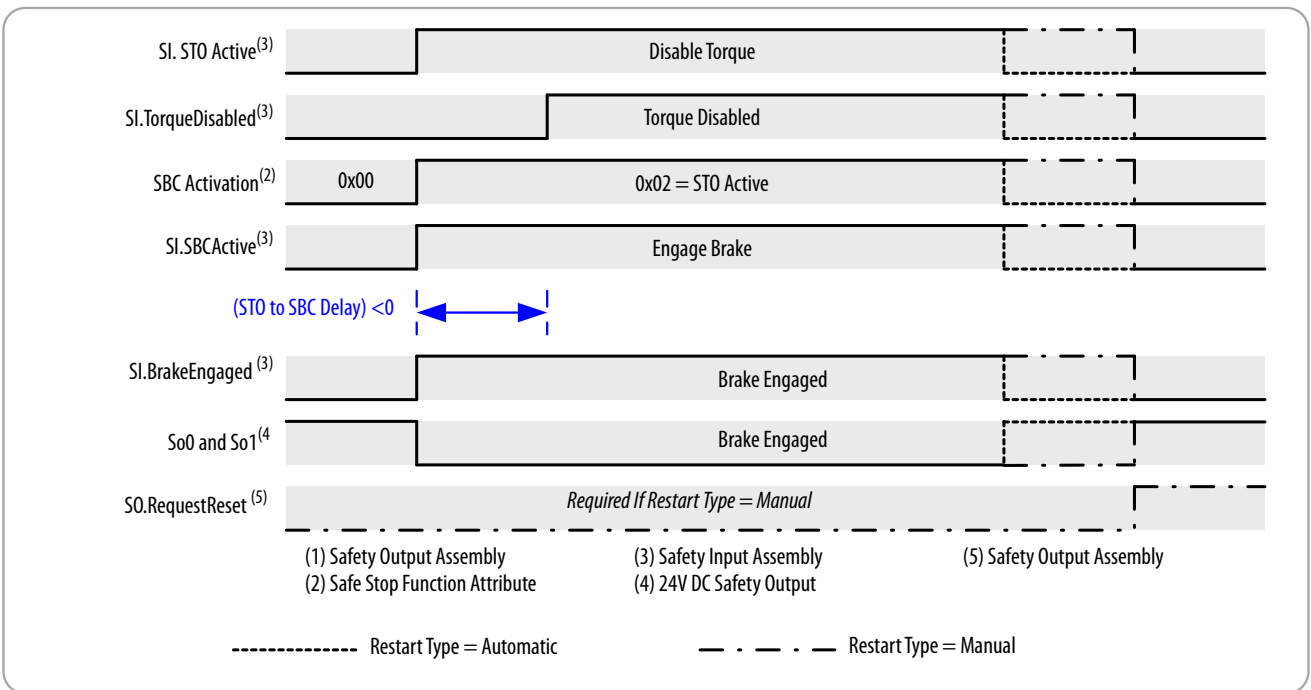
SI. STO Active$^{(3)}$
Disable Torque

SI.TorqueDisabled$^{(3)}$
Torque Disabled

SBC Activation$^{(2)}$
0x00
0x02 = STO Active

SI.SBCActive$^{(3)}$
Engage Brake

(STO to SBC Delay) <0

SI.BrakeEngaged $^{(3)}$
Brake Engaged

So0 and So1$^{(4}$
Brake Engaged

SO.RequestReset $^{(5)}$
*Required If Restart Type = Manual*

(1) Safety Output Assembly
(2) Safe Stop Function Attribute
(3) Safety Input Assembly
(4) 24V DC Safety Output
(5) Safety Output Assembly

Restart Type = Automatic
Restart Type = Manual